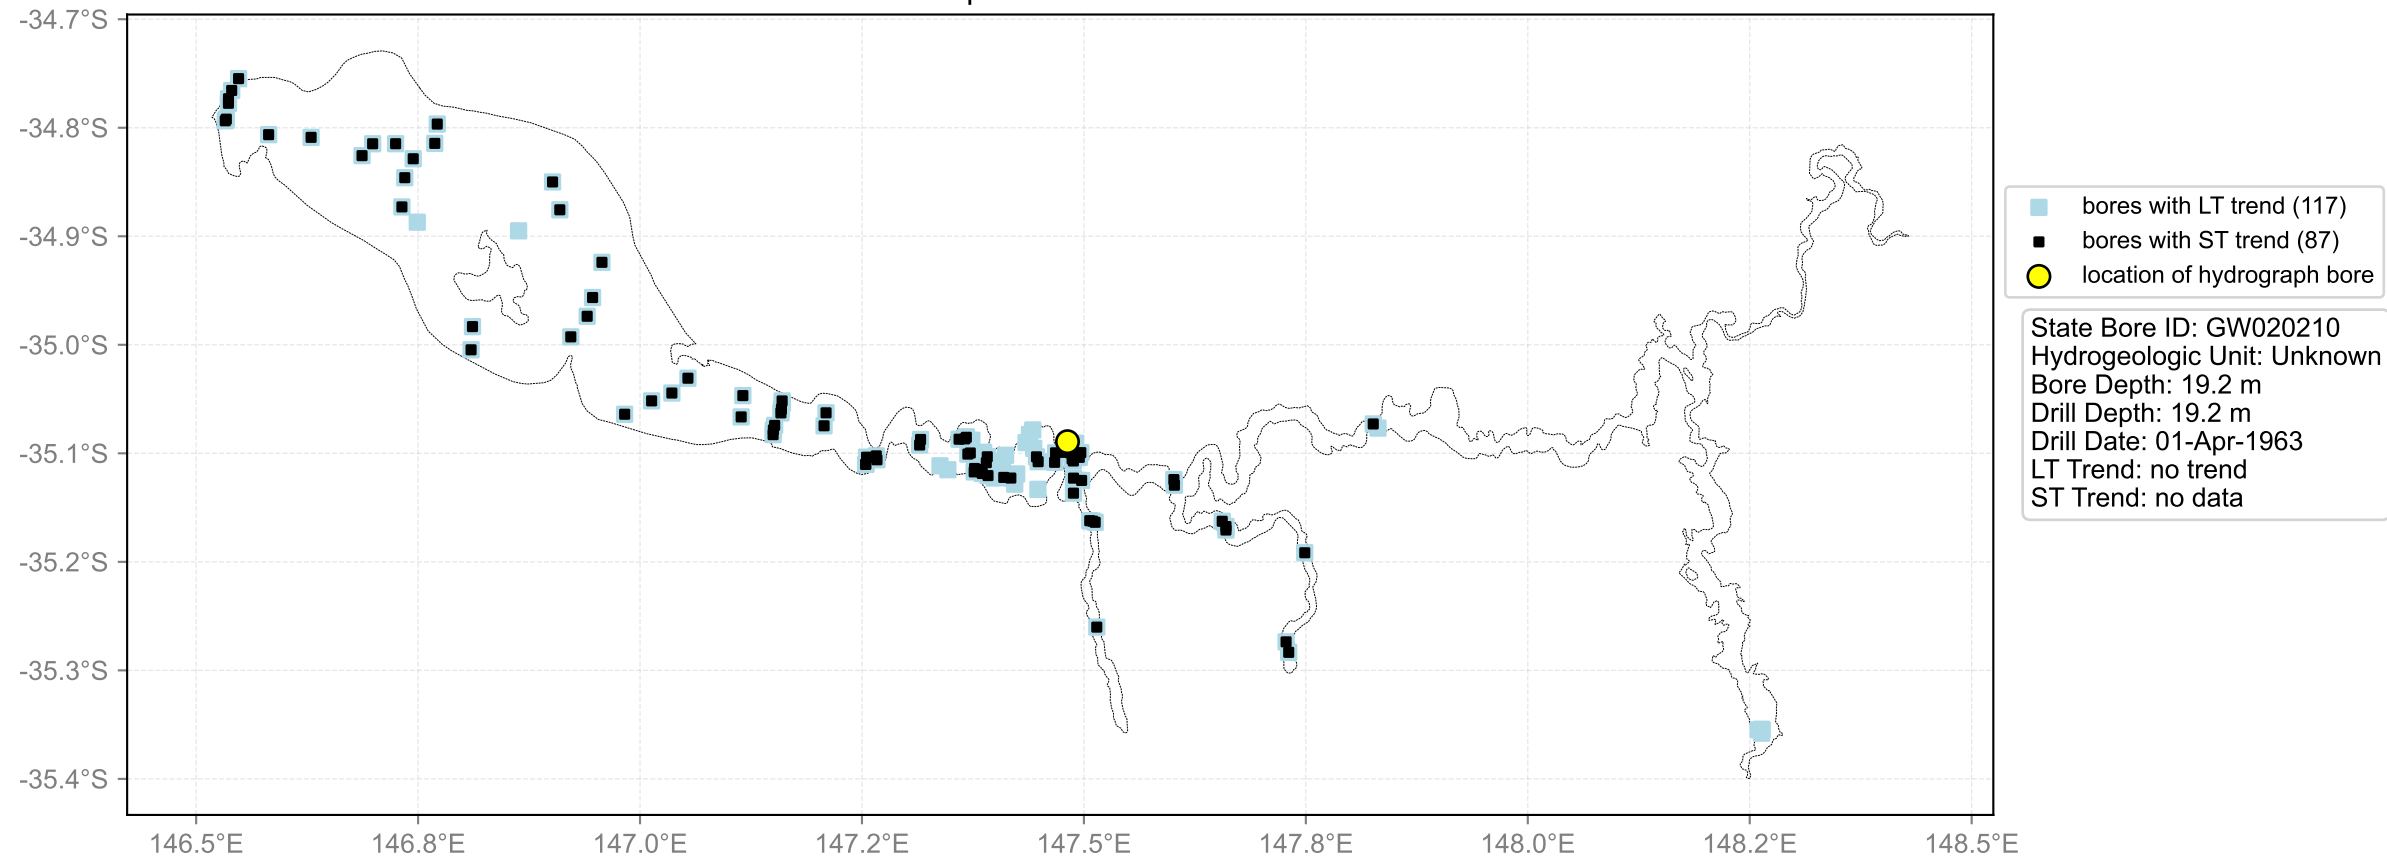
-34.7°S
-34.8°S
-34.9°S
-35.0°S
-35.1°S
-35.2°S
-35.3°S
-35.4°S

146.5°E 146.8°E 147.0°E 147.2°E 147.5°E 147.8°E 148.0°E 148.2°E 148.5°E

bores with LT trend (117)
bores with ST trend (87)
location of hydrograph bore

State Bore ID: GW020210
Hydrogeologic Unit: Unknown
Bore Depth: 19.2 m
Drill Depth: 19.2 m
Drill Date: 01-Apr-1963
LT Trend: no trend
ST Trend: no data